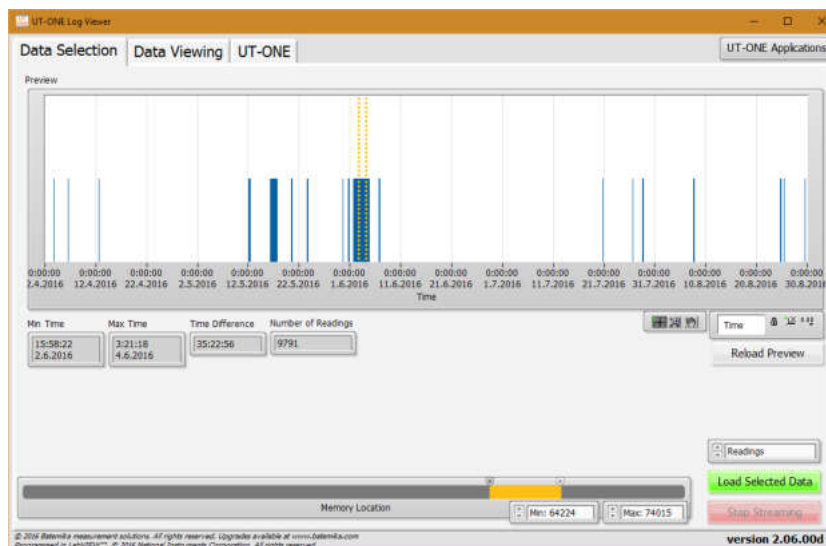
UT-ONE Log Viewer

Data Selection | Data Viewing | UT-ONE

UT-ONE Applications

Preview

0:00:00 2.4.2016 | 0:00:00 12.4.2016 | 0:00:00 22.4.2016 | 0:00:00 2.5.2016 | 0:00:00 12.5.2016 | 0:00:00 22.5.2016 | 0:00:00 1.6.2016 | 0:00:00 11.6.2016 | 0:00:00 21.6.2016 | 0:00:00 1.7.2016 | 0:00:00 11.7.2016 | 0:00:00 21.7.2016 | 0:00:00 31.7.2016 | 0:00:00 10.8.2016 | 0:00:00 20.8.2016 | 0:00:00 30.8.2016

Time

Min Time
15:58:22
2.6.2016

Max Time
3:21:18
4.6.2016

Time Difference
35:22:56

Number of Readings
9791

Time

Reload Preview

Readings

Load Selected Data

Memory Location

Min: 64224

Max: 74015

Stop Streaming

© 2016 Batemika measurement solutions. All rights reserved. Upgrades available at www.batemika.com
Programmed in LabVIEW™. © 2016 National Instruments Corporation. All rights reserved.

version 2.06.00d